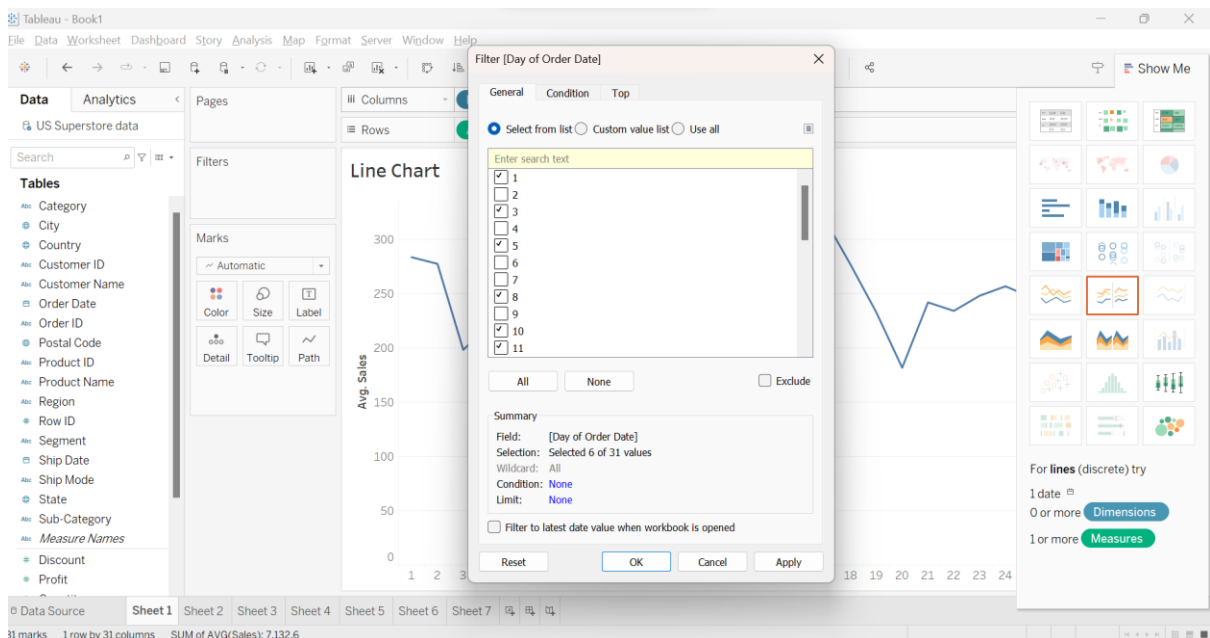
Tableau - Book1

File Data Worksheet Dashboard Story Analysis Map Format Server Window Help

Show Me

Data Analytics

US Superstore data

Search

Tables

Category
City
Country
Customer ID
Customer Name
Order Date
Order ID
Postal Code
Product ID
Product Name
Region
Row ID
Segment
Ship Date
Ship Mode
State
Sub-Category
Measure Names
Discount
Profit

Pages

Filters

Marks

Automatic

Color Size Label

Detail Tooltip Path

Columns

Rows

Line Chart

300
250
200
150
100
50
0

Avg. Sales

1 2 3

18 19 20 21 22 23 24

Filter [Day of Order Date]

General Condition Top

Select from list Custom value list Use all

Enter search text

1
2
3
4
5
6
7
8
9
10
11

All None Exclude

Summary

Field: [Day of Order Date]
Selection: Selected 6 of 31 values
Wildcard: All
Condition: None
Limit: None

Filter to latest date value when workbook is opened

Reset OK Cancel Apply

For lines (discrete) try

1 date

0 or more Dimensions

1 or more Measures

Data Source Sheet 1 Sheet 2 Sheet 3 Sheet 4 Sheet 5 Sheet 6 Sheet 7

31 marks 1 row by 31 columns SUM of AVG(Sales): 7,132.6